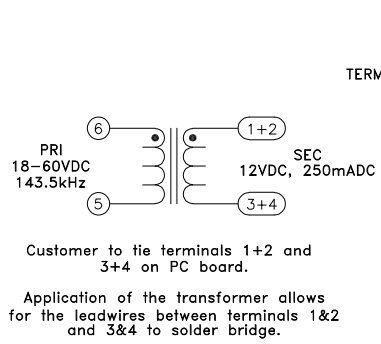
TERM

6
PRI
18–60VDC
143.5kHz
5

1+2
SEC
12VDC, 250mADC
3+4

Customer to tie terminals 1+2 and 3+4 on PC board.

Application of the transformer allows for the leadwires between terminals 1&2 and 3&4 to solder bridge.